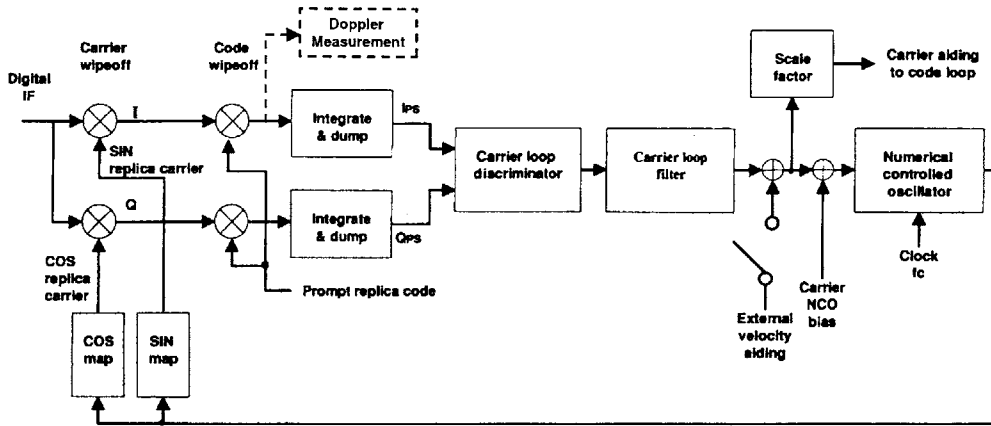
Doppler Measurement

Carrier wipeoff

Code wipeoff

Digital IF

I

Q

SIN replica carrier

COS replica carrier

Integrate & dump

Integrate & dump

Ips

Qps

Carrier loop discriminator

Carrier loop filter

Scale factor

Carrier aiding to code loop

Numerical controlled oscillator

Clock fc

Carrier NCO bias

External velocity aiding

Prompt replica code

COS map

SIN map